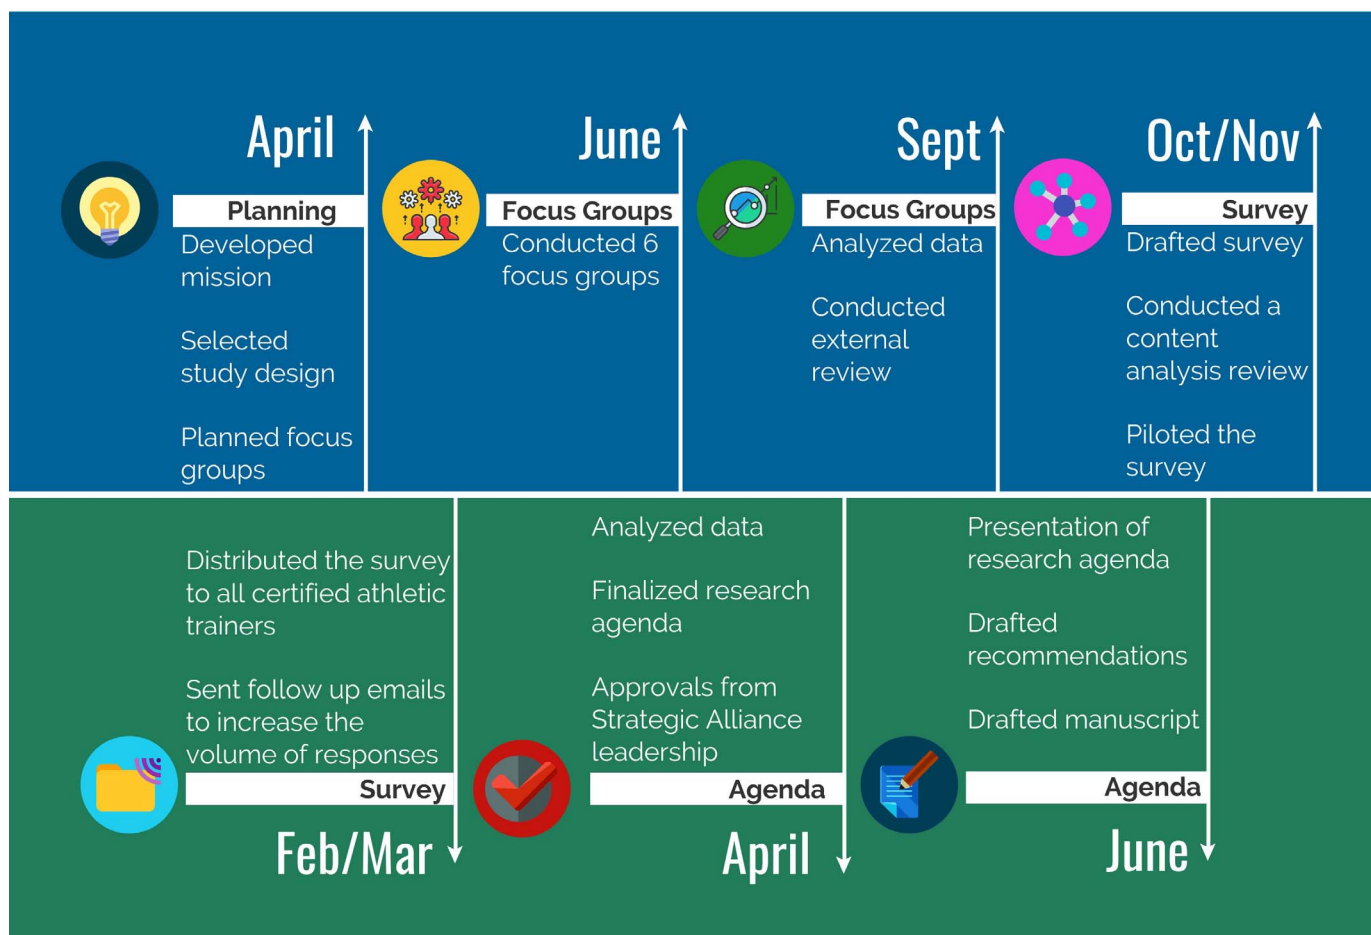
April

Planning

Developed mission

Selected study design

Planned focus groups

June

Focus Groups

Conducted 6 focus groups

Sept

Focus Groups

Analyzed data

Conducted external review

Oct/Nov

Survey

Drafted survey

Conducted a content analysis review

Piloted the survey

Distributed the survey to all certified athletic trainers

Sent follow up emails to increase the volume of responses

Survey

Feb/Mar

Analyzed data

Finalized research agenda

Approvals from Strategic Alliance leadership

Agenda

April

Presentation of research agenda

Drafted recommendations

Drafted manuscript

Agenda

June